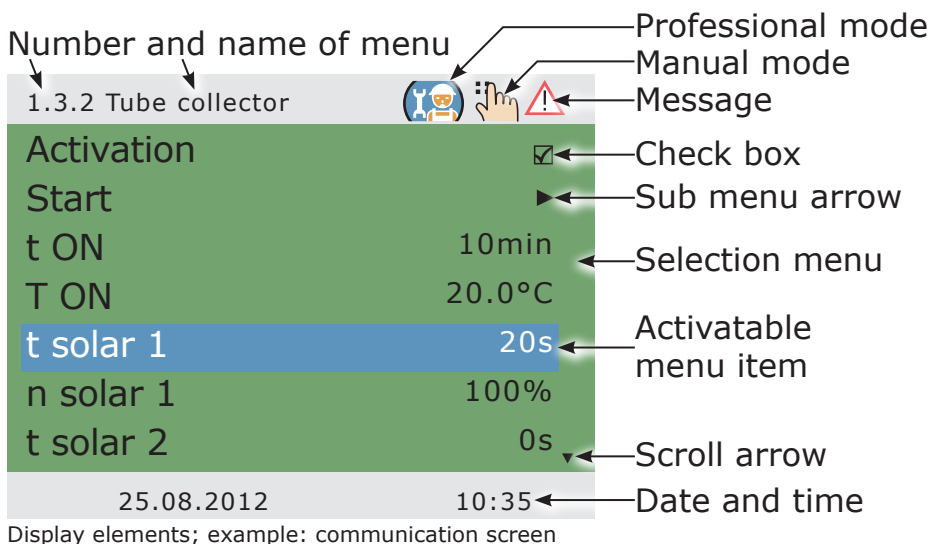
Number and name of menu

Professional mode

Manual mode

Message

1.3.2 Tube collector

Activation

Check box

Start

Sub menu arrow

t ON 10min

Selection menu

T ON 20.0°C

t solar 1 20s

Activatable menu item

n solar 1 100%

t solar 2 0s

Scroll arrow

25.08.2012 10:35

Date and time

Display elements; example: communication screen